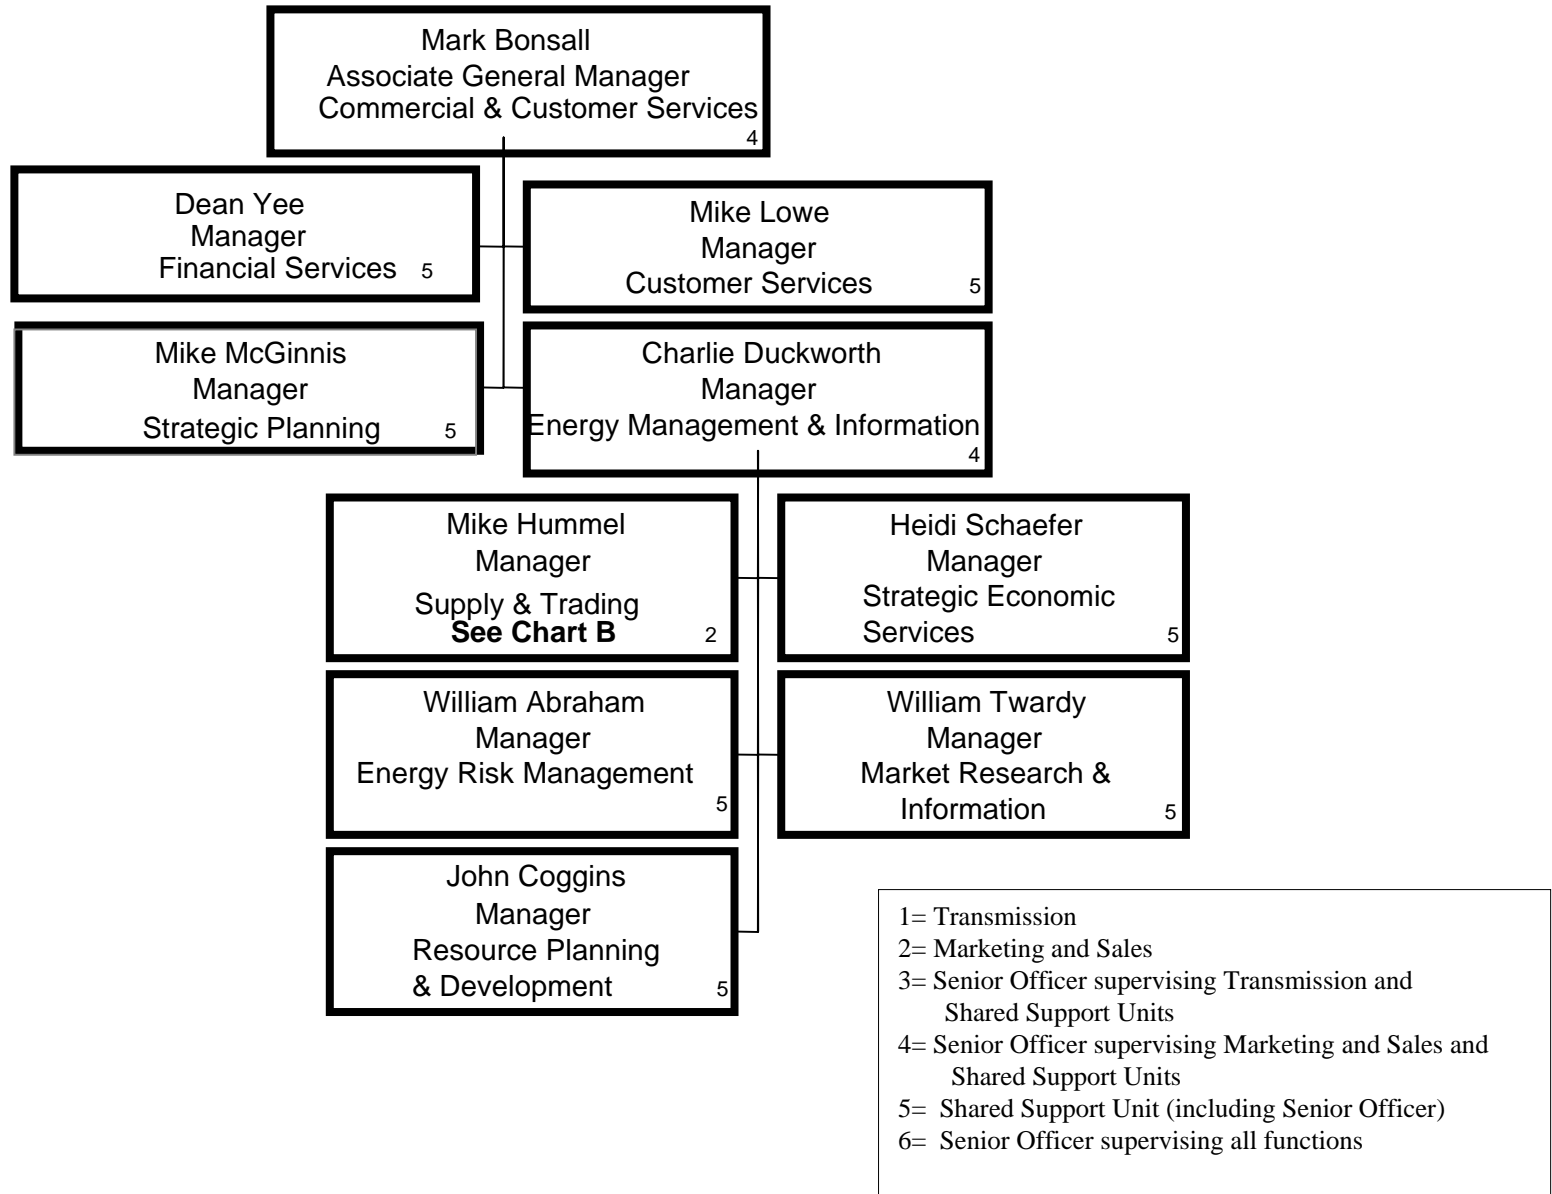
Mark Bonsall
Associate General Manager
Commercial & Customer Services
4

Dean Yee
Manager
Financial Services 5

Mike Lowe
Manager
Customer Services 5

Mike McGinnis
Manager
Strategic Planning 5

Charlie Duckworth
Manager
Energy Management & Information
4

Mike Hummel
Manager
Supply & Trading
**See Chart B** 2

Heidi Schaefer
Manager
Strategic Economic Services 5

William Abraham
Manager
Energy Risk Management
5

William Twardy
Manager
Market Research & Information 5

John Coggins
Manager
Resource Planning & Development 5

1= Transmission
2= Marketing and Sales
3= Senior Officer supervising Transmission and Shared Support Units
4= Senior Officer supervising Marketing and Sales and Shared Support Units
5= Shared Support Unit (including Senior Officer)
6= Senior Officer supervising all functions